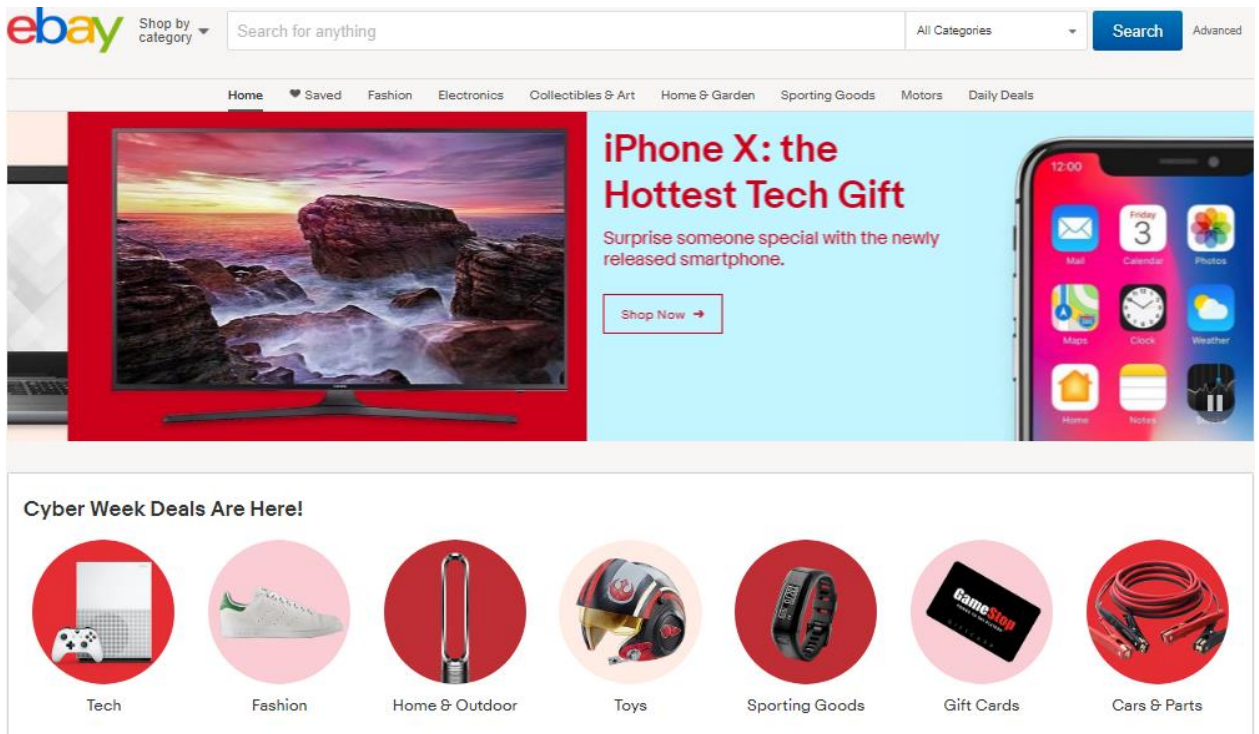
ebay Shop by category

Search for anything

All Categories

Search

Advanced

Home ♥ Saved Fashion Electronics Collectibles & Art Home & Garden Sporting Goods Motors Daily Deals

iPhone X: the Hottest Tech Gift

Surprise someone special with the newly released smartphone.

Shop Now →

12:00

Friday 3

Mail Calendar Photos

Maps Clock Weather

Home Notes

Cyber Week Deals Are Here!

GameStop

Tech Fashion Home & Outdoor Toys Sporting Goods Gift Cards Cars & Parts